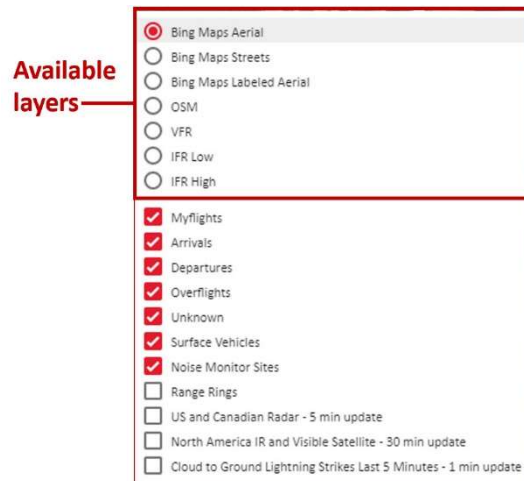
Available layers

Bing Maps Aerial
Bing Maps Streets
Bing Maps Labeled Aerial
OSM
VFR
IFR Low
IFR High

Myflights
Arrivals
Departures
Overflights
Unknown
Surface Vehicles
Noise Monitor Sites
Range Rings
US and Canadian Radar - 5 min update
North America IR and Visible Satellite - 30 min update
Cloud to Ground Lightning Strikes Last 5 Minutes - 1 min update